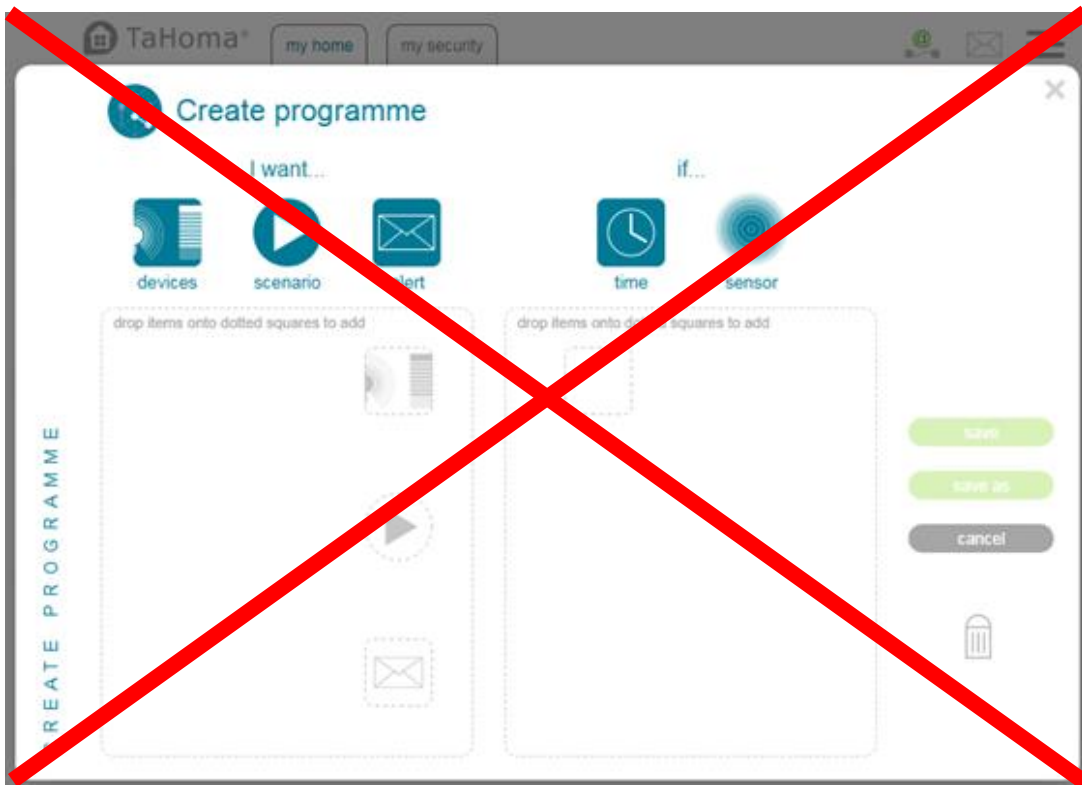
TaHoma®

my home

my security

Create programme

I want...

if...

devices

scenario

alert

time

sensor

drop items onto dotted squares to add

drop items onto dotted squares to add

save

save as

cancel

CREATE PROGRAMME